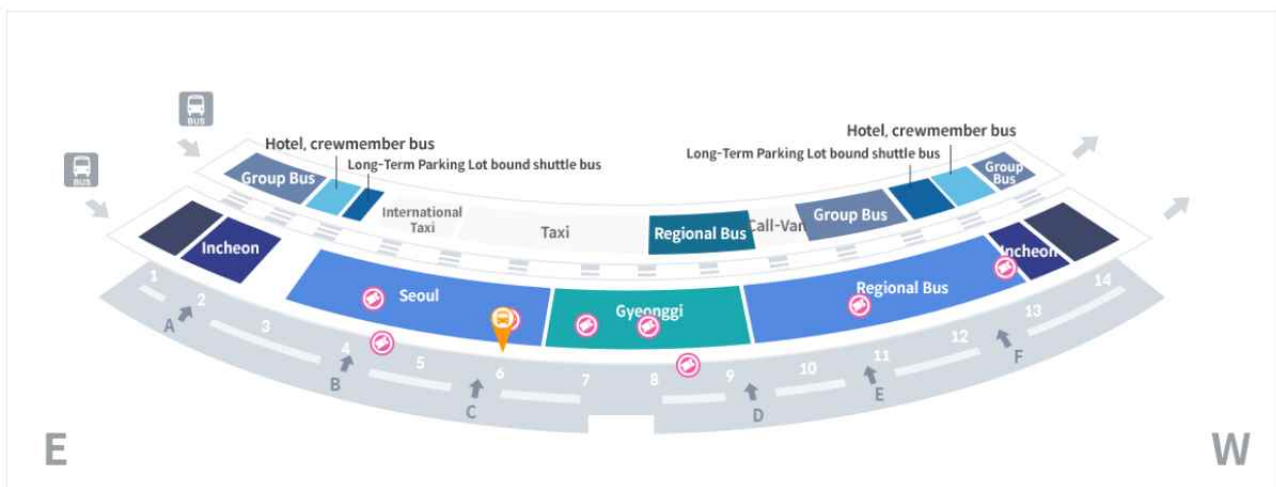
BUS

BUS

Hotel, crewmember bus
Long-Term Parking Lot bound shuttle bus
Group Bus

Hotel, crewmember bus
Long-Term Parking Lot bound shuttle bus
Group Bus

International Taxi
Taxi
Regional Bus
Call-Van
Group Bus

Incheon
Seoul
Gyeonggi
Regional Bus
Incheon

1
2
3
4
5
6
7
8
9
10
11
12
13
14

A
B
C
D
E
F

E
W